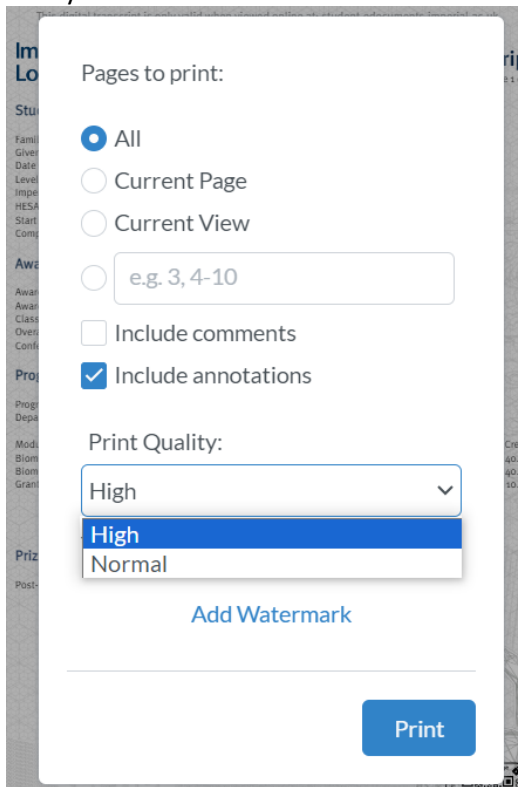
This digital transcript is only valid when viewed online at: student.adocuments.imperial.ac.uk

Pages to print:

All

Current Page

Current View

e.g. 3, 4-10

Include comments

Include annotations

Print Quality:

High

High

Normal

Add Watermark

Print